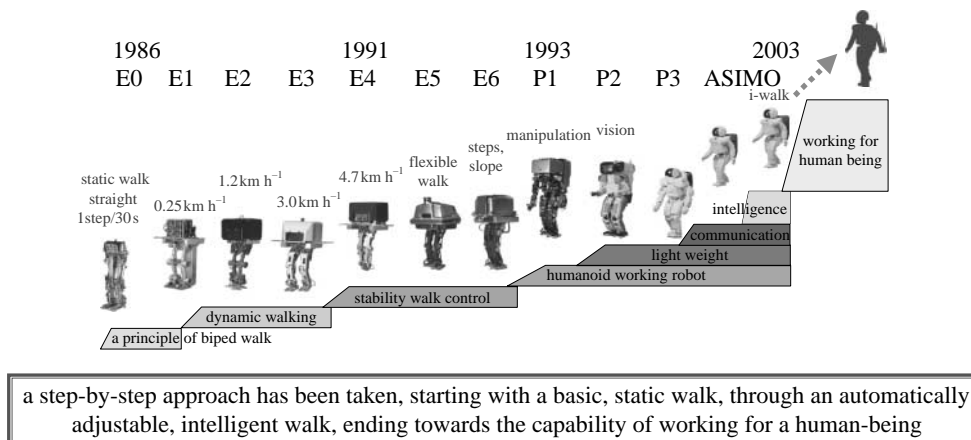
1986 1991 1993 2003

E0 E1 E2 E3 E4 E5 E6 P1 P2 P3 ASIMO

static walk straight 1step/30s

$0.25 km h^{-1}$

$1.2 km h^{-1}$

$3.0 km h^{-1}$

$4.7 km h^{-1}$

flexible walk

steps, slope

manipulation

vision

i-walk

working for human being

intelligence

communication

light weight

humanoid working robot

stability walk control

dynamic walking

a principle of biped walk

a step-by-step approach has been taken, starting with a basic, static walk, through an automatically adjustable, intelligent walk, ending towards the capability of working for a human-being